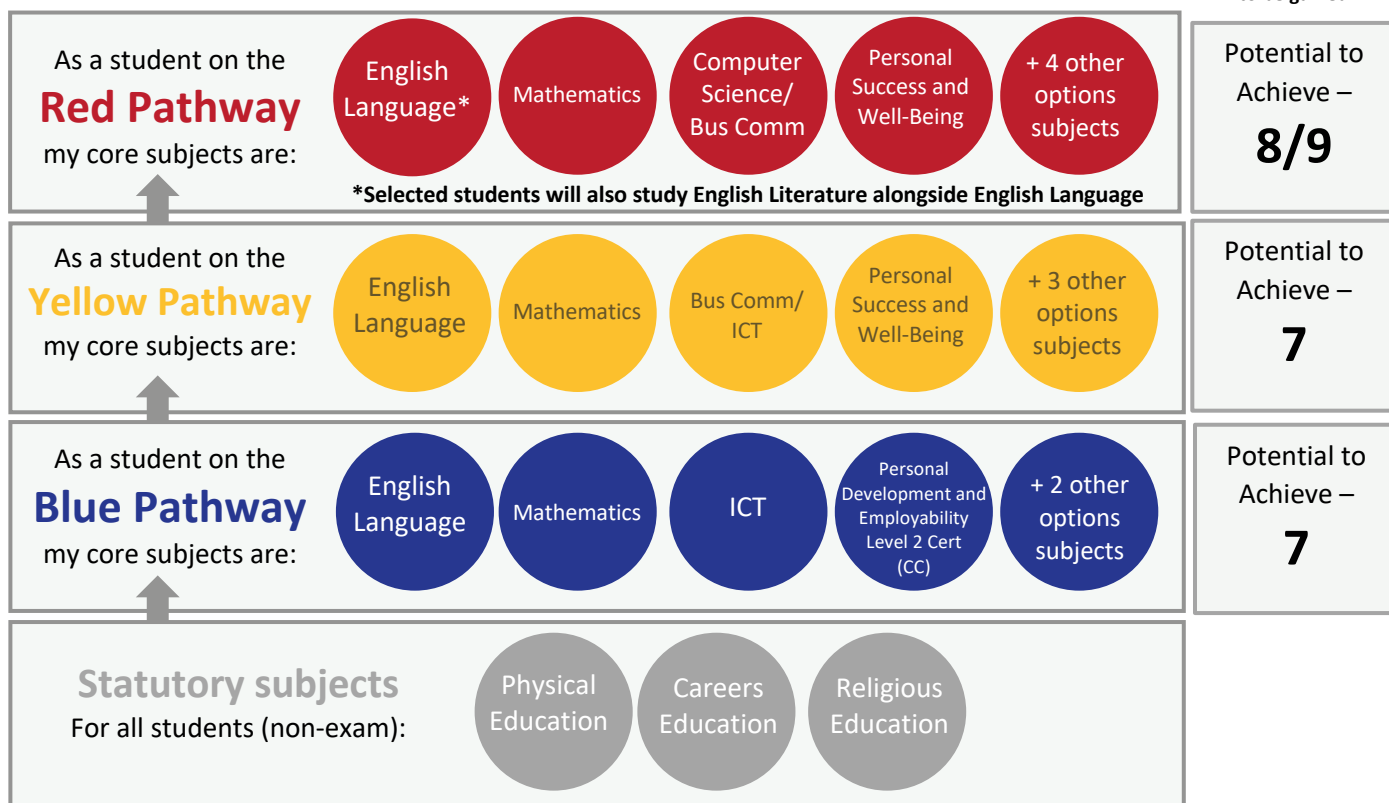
As a student on the
Red Pathway
my core subjects are:

English Language*

Mathematics

Computer Science/ Bus Comm

Personal Success and Well-Being

+ 4 other options subjects

*Selected students will also study English Literature alongside English Language

Potential to Achieve –
8/9

As a student on the
Yellow Pathway
my core subjects are:

English Language

Mathematics

Bus Comm/ ICT

Personal Success and Well-Being

+ 3 other options subjects

Potential to Achieve –
7

As a student on the
Blue Pathway
my core subjects are:

English Language

Mathematics

ICT

Personal Development and Employability Level 2 Cert (CC)

+ 2 other options subjects

Potential to Achieve –
7

Statutory subjects
For all students (non-exam):

Physical Education

Careers Education

Religious Education